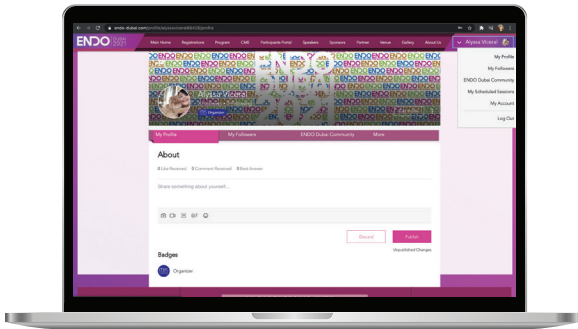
endo-dubai.com/profile/alyssavirzal8b/profile

ENDO DUBAI 2021

Main Home Registrations Program CME Participants Portal Speakers Sponsors Partner Venue Gallery About Us

Alyssa Virzal

My Profile
My Followers
ENDO Dubai Community
My Scheduled Sessions
My Account
Log Out

Alyssa Virzal
Organizer

My Profile My Followers ENDO Dubai Community More

About

0 Like Received 0 Comment Received 0 Best Answer

Share something about yourself...

Discard Publish

Unpublished Changes

Badges

Organizer